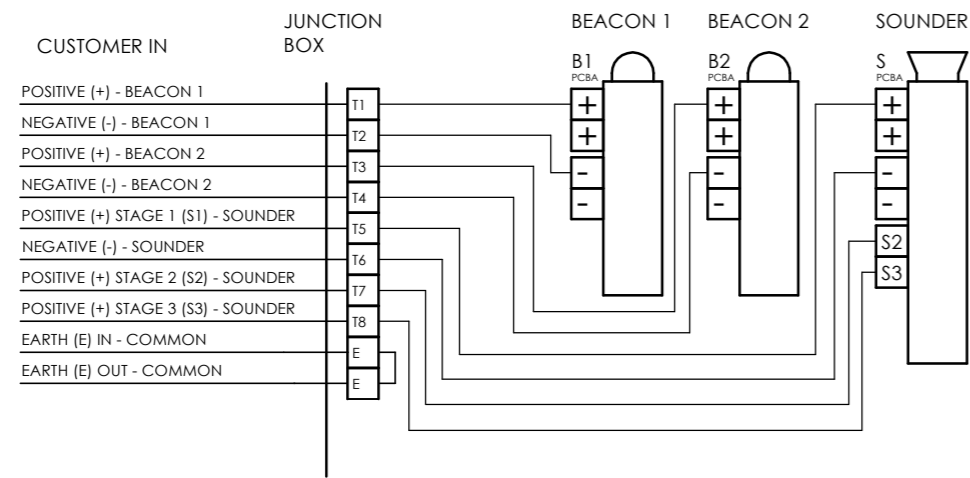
CUSTOMER IN

JUNCTION BOX

BEACON 1

BEACON 2

SOUNDER

POSITIVE (+) - BEACON 1
NEGATIVE (-) - BEACON 1
POSITIVE (+) - BEACON 2
NEGATIVE (-) - BEACON 2
POSITIVE (+) STAGE 1 (S1) - SOUNDER
NEGATIVE (-) - SOUNDER
POSITIVE (+) STAGE 2 (S2) - SOUNDER
POSITIVE (+) STAGE 3 (S3) - SOUNDER
EARTH (E) IN - COMMON
EARTH (E) OUT - COMMON

T1
T2
T3
T4
T5
T6
T7
T8
E
E

B1
PCBA
+
+
-
-

B2
PCBA
+
+
-
-

S
PCBA
+
+
-
-
S2
S3